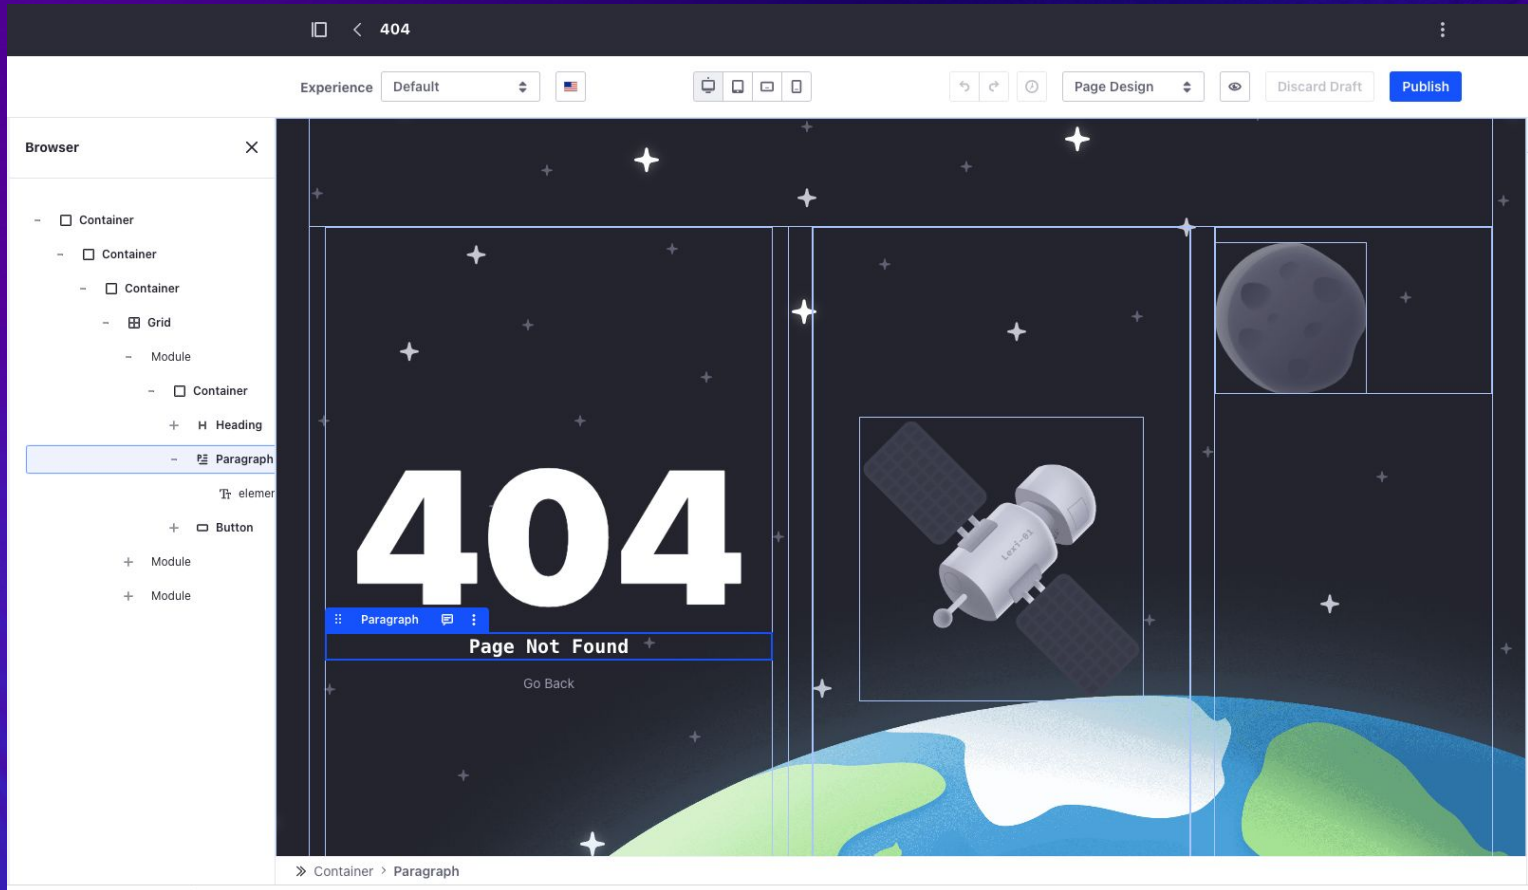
404

Experience Default

Page Design

Discard Draft

Publish

Browser

Container

Container

Container

Grid

Module

Container

Heading

Paragraph

elemer

Button

Module

Module

404

Paragraph

Page Not Found

Go Back

Lexi-01

Container > Paragraph